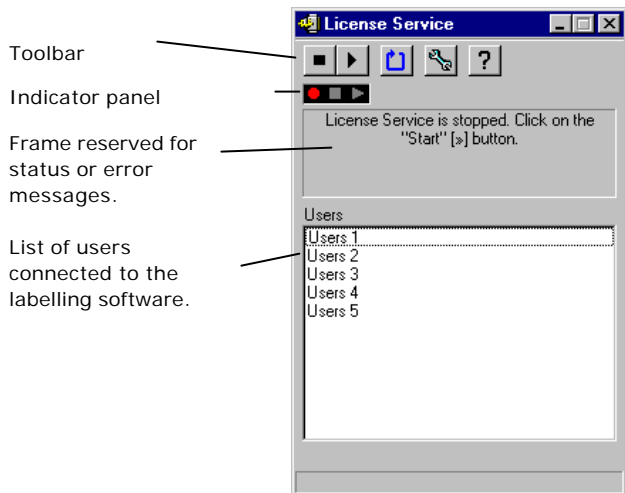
Toolbar

Indicator panel

Frame reserved for status or error messages.

List of users connected to the labelling software.

License Service

?

License Service is stopped. Click on the "Start" [»] button.

Users

Users 1
Users 2
Users 3
Users 4
Users 5